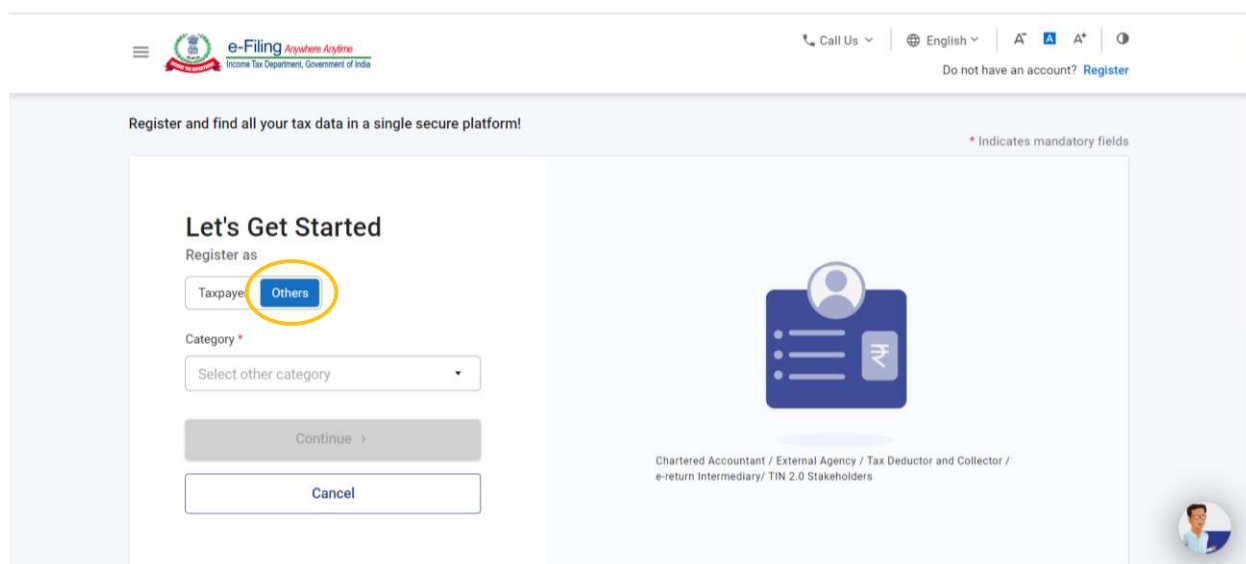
e-Filing Anywhere Anytime
Income Tax Department, Government of India

Call Us
English
A⁻ A A⁺

Do not have an account? Register

Register and find all your tax data in a single secure platform!

* Indicates mandatory fields

Let's Get Started
Register as

Taxpaye Others

Category *
Select other category

Continue >

Cancel

₹

Chartered Accountant / External Agency / Tax Deductor and Collector / e-return Intermediary/ TIN 2.0 Stakeholders